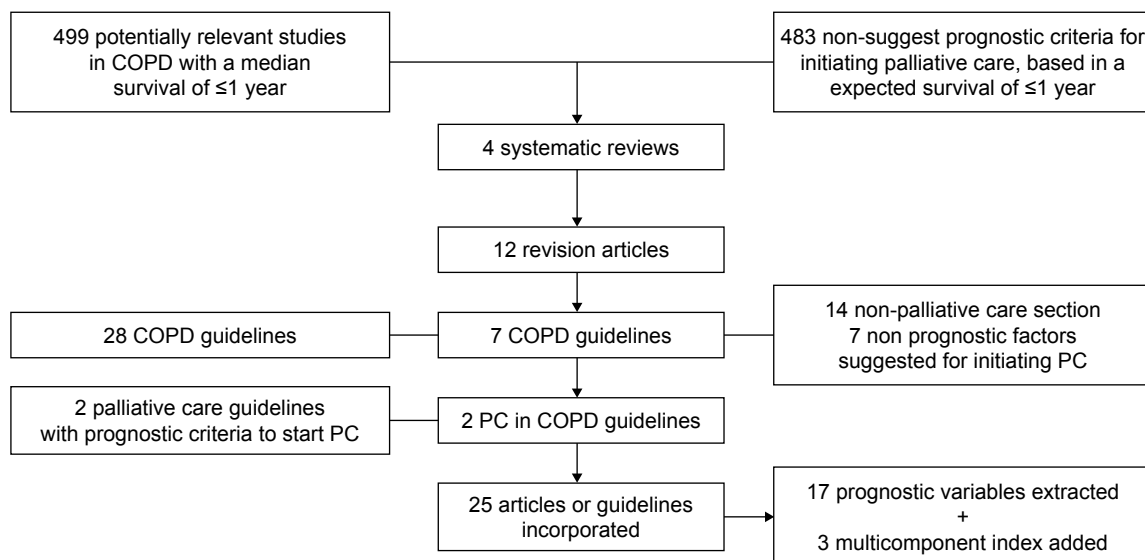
499 potentially relevant studies in COPD with a median survival of ≤1 year

483 non-suggest prognostic criteria for initiating palliative care, based in a expected survival of ≤1 year

4 systematic reviews

12 revision articles

28 COPD guidelines

7 COPD guidelines

14 non-palliative care section
7 non prognostic factors suggested for initiating PC

2 palliative care guidelines with prognostic criteria to start PC

2 PC in COPD guidelines

25 articles or guidelines incorporated

17 prognostic variables extracted
+
3 multicomponent index added